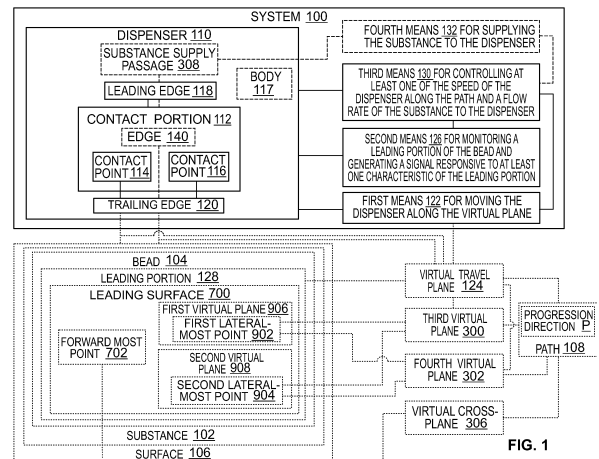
SYSTEM 100

DISPENSER 110

SUBSTANCE SUPPLY PASSAGE 308

LEADING EDGE 118

BODY 117

CONTACT PORTION 112

EDGE 140

CONTACT POINT 114

CONTACT POINT 116

TRAILING EDGE 120

FOURTH MEANS 132 FOR SUPPLYING THE SUBSTANCE TO THE DISPENSER

THIRD MEANS 130 FOR CONTROLLING AT LEAST ONE OF THE SPEED OF THE DISPENSER ALONG THE PATH AND A FLOW RATE OF THE SUBSTANCE TO THE DISPENSER

SECOND MEANS 126 FOR MONITORING A LEADING PORTION OF THE BEAD AND GENERATING A SIGNAL RESPONSIVE TO AT LEAST ONE CHARACTERISTIC OF THE LEADING PORTION

FIRST MEANS 122 FOR MOVING THE DISPENSER ALONG THE VIRTUAL PLANE

BEAD 104

LEADING PORTION 128

LEADING SURFACE 700

FIRST VIRTUAL PLANE 906

FIRST LATERAL-MOST POINT 902

FORWARD MOST POINT 702

SECOND VIRTUAL PLANE 908

SECOND LATERAL-MOST POINT 904

SUBSTANCE 102

SURFACE 106

VIRTUAL TRAVEL PLANE 124

THIRD VIRTUAL PLANE 300

PROGRESSION DIRECTION P

PATH 108

FOURTH VIRTUAL PLANE 302

VIRTUAL CROSS-PLANE 306

FIG. 1